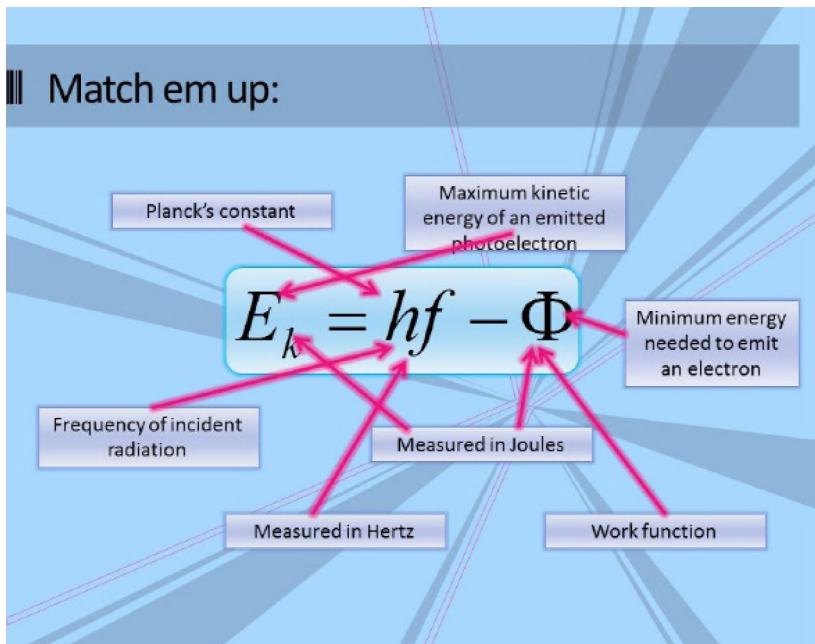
Match em up:

Planck's constant

Maximum kinetic energy of an emitted photoelectron

$E_k = hf - \Phi$

Minimum energy needed to emit an electron

Frequency of incident radiation

Measured in Joules

Measured in Hertz

Work function